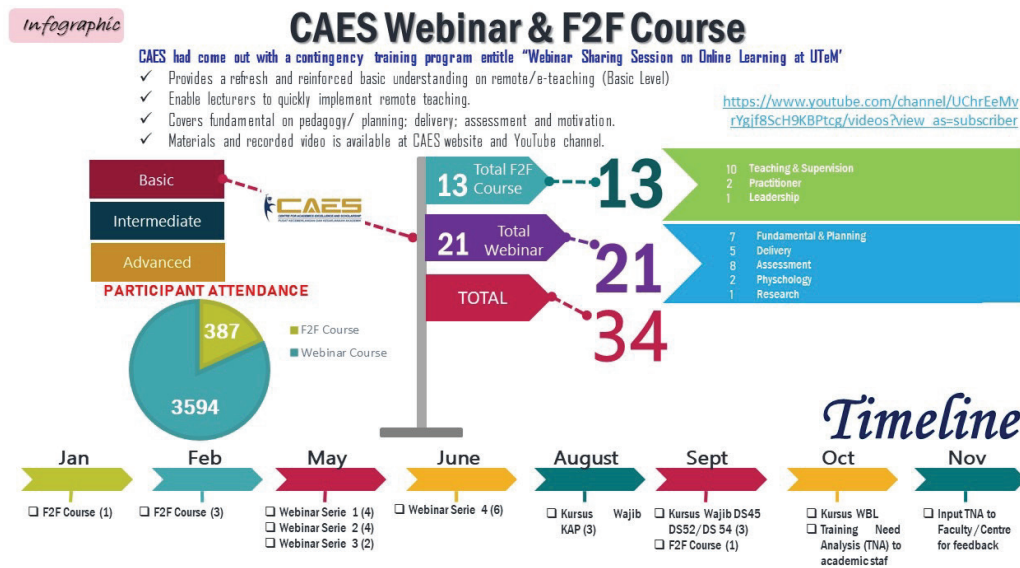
Infographic

CAES Webinar & F2F Course

CAES had come out with a contingency training program entitle "Webinar Sharing Session on Online Learning at UTeM"

✓ Provides a refresh and reinforced basic understanding on remote/e-teaching (Basic Level)
✓ Enable lecturers to quickly implement remote teaching.
✓ Covers fundamental on pedagogy/ planning; delivery; assessment and motivation.
✓ Materials and recorded video is available at CAES website and YouTube channel.

https://www.youtube.com/channel/UChrEeMvrYgjf8ScH9KBPtcg/videos?view_as=subscriber

Basic
Intermediate
Advanced

CAES

13 Total F2F Course
13
10 Teaching & Supervision
2 Practitioner
1 Leadership

21 Total Webinar
21
7 Fundamental & Planning
5 Delivery
8 Assessment
2 Phsychology
1 Research

TOTAL
34

PARTICIPANT ATTENDANCE
387
3594
F2F Course
Webinar Course

Timeline

Jan
❑ F2F Course (1)

Feb
❑ F2F Course (3)

May
❑ Webinar Serie 1 (4)
❑ Webinar Serie 2 (4)
❑ Webinar Serie 3 (2)

June
❑ Webinar Serie 4 (6)

August
❑ Kursus Wajib KAP (3)

Sept
❑ Kursus Wajib DS45 DS52/ DS 54 (3)
❑ F2F Course (1)

Oct
❑ Kursus WBL
❑ Training Need Analysis (TNA) to academic staf

Nov
❑ Input TNA to Faculty / Centre for feedback